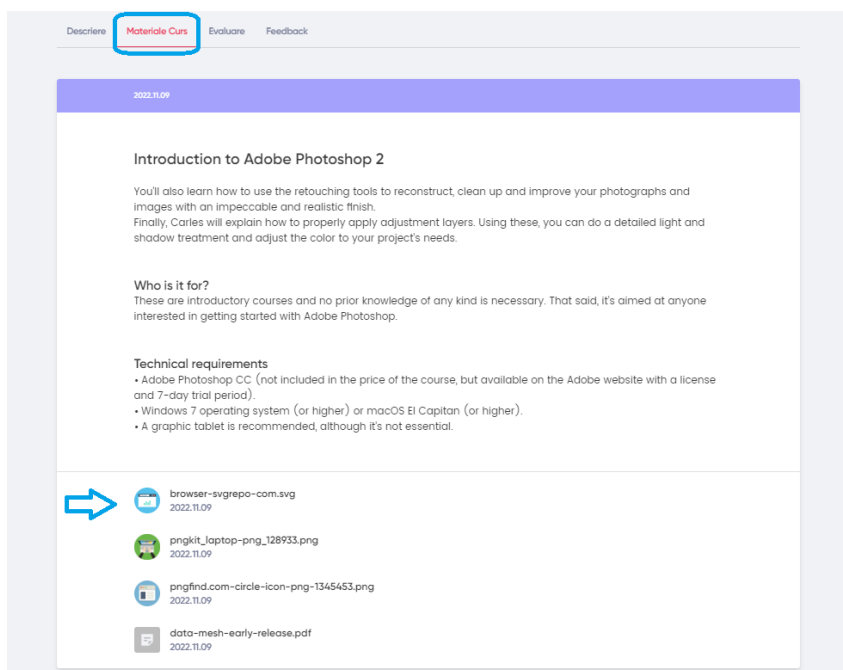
Descriere Materiale Curs Evaluare Feedback

2022.11.09

Introduction to Adobe Photoshop 2

You'll also learn how to use the retouching tools to reconstruct, clean up and improve your photographs and images with an impeccable and realistic finish.
Finally, Carles will explain how to properly apply adjustment layers. Using these, you can do a detailed light and shadow treatment and adjust the color to your project's needs.

Who is it for?
These are introductory courses and no prior knowledge of any kind is necessary. That said, it's aimed at anyone interested in getting started with Adobe Photoshop.

Technical requirements
• Adobe Photoshop CC (not included in the price of the course, but available on the Adobe website with a license and 7-day trial period).
• Windows 7 operating system (or higher) or macOS El Capitan (or higher).
• A graphic tablet is recommended, although it's not essential.

browser-svgrepo-com.svg
2022.11.09

pngkit_laptop-png_128933.png
2022.11.09

pngfind.com-circle-icon-png-1345453.png
2022.11.09

data-mesh-early-release.pdf
2022.11.09